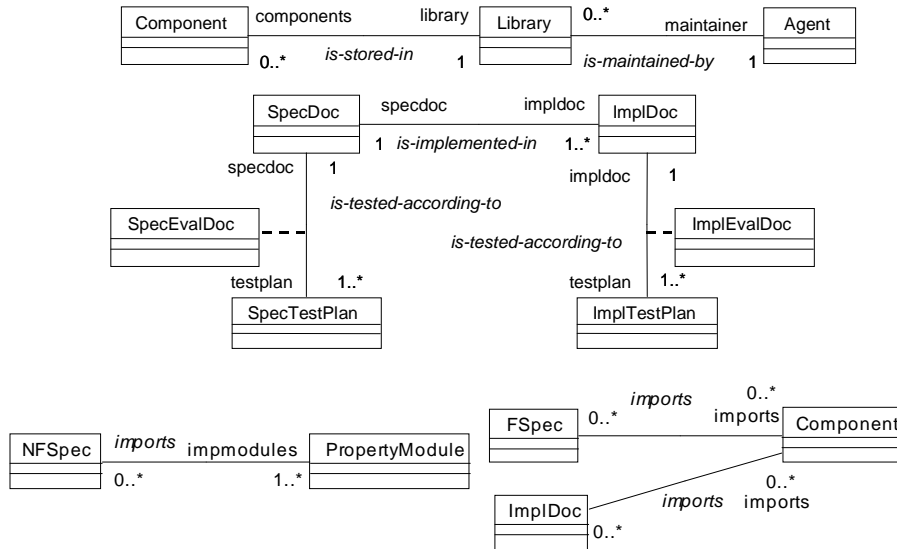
Component components library Library 0..* maintainer Agent
0..* *is-stored-in* 1 *is-maintained-by* 1

SpecDoc specdoc impldoc ImplDoc
1 *is-implemented-in* 1..*
specdoc 1 impldoc 1
*is-tested-according-to*
SpecEvalDoc
*is-tested-according-to*
ImplEvalDoc
testplan 1..* testplan 1..*
SpecTestPlan ImplTestPlan

*imports* 0..*
FSpec 0..* imports Component
NFSpec *imports* impmodules PropertyModule
0..* 1..*
0..*
*imports* imports
ImplDoc 0..*